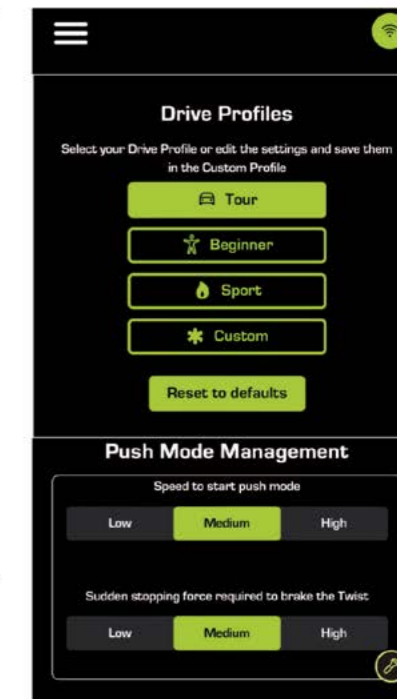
Drive Profiles

Select your Drive Profile or edit the settings and save them in the Custom Profile

Tour

Beginner

Sport

Custom

Reset to defaults

Push Mode Management

Speed to start push mode

| Low | Medium | High |
|---|---|---|

Sudden stopping force required to brake the Twist

| Low | Medium | High |
|---|---|---|